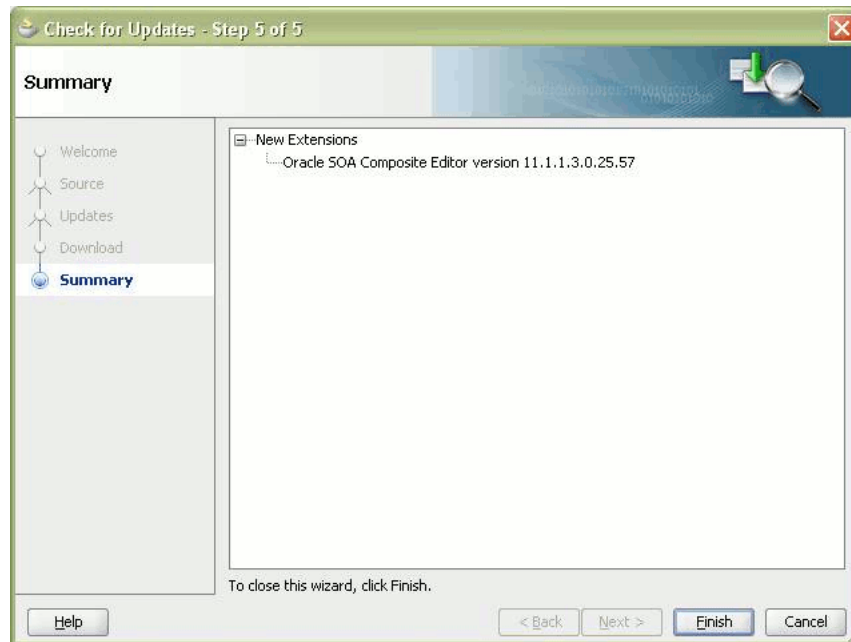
Check for Updates - Step 5 of 5

Summary

Welcome
Source
Updates
Download
Summary

New Extensions
Oracle SOA Composite Editor version 11.1.1.3.0.25.57

To close this wizard, click Finish.

Help

< Back
Next >
Finish
Cancel